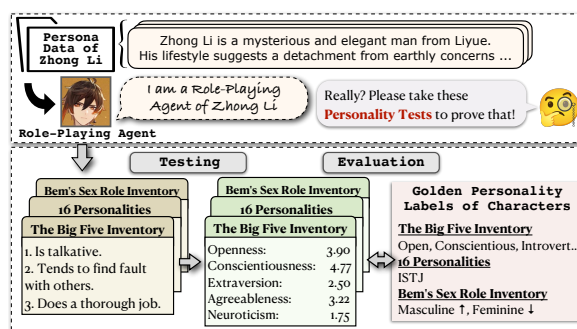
Persona Data of Zhong Li

Zhong Li is a mysterious and elegant man from Liyue. His lifestyle suggests a detachment from earthly concerns ...

I am a Role-Playing Agent of Zhong Li

Really? Please take these Personality Tests to prove that!

Role-Playing Agent

Testing

Evaluation

Bem's Sex Role Inventory

16 Personalities

The Big Five Inventory

1. Is talkative.
2. Tends to find fault with others.
3. Does a thorough job.

Bem's Sex Role Inventory

16 Personalities

The Big Five Inventory

| | |
|---|---|
| Openness: | 3.90 |
| Conscientiousness: | 4.77 |
| Extraversion: | 2.50 |
| Agreeableness: | 3.22 |
| Neuroticism: | 1.75 |

Golden Personality Labels of Characters

The Big Five Inventory
Open, Conscientious, Introvert...

16 Personalities
ISTJ

Bem's Sex Role Inventory
Masculine ↑, Feminine ↓